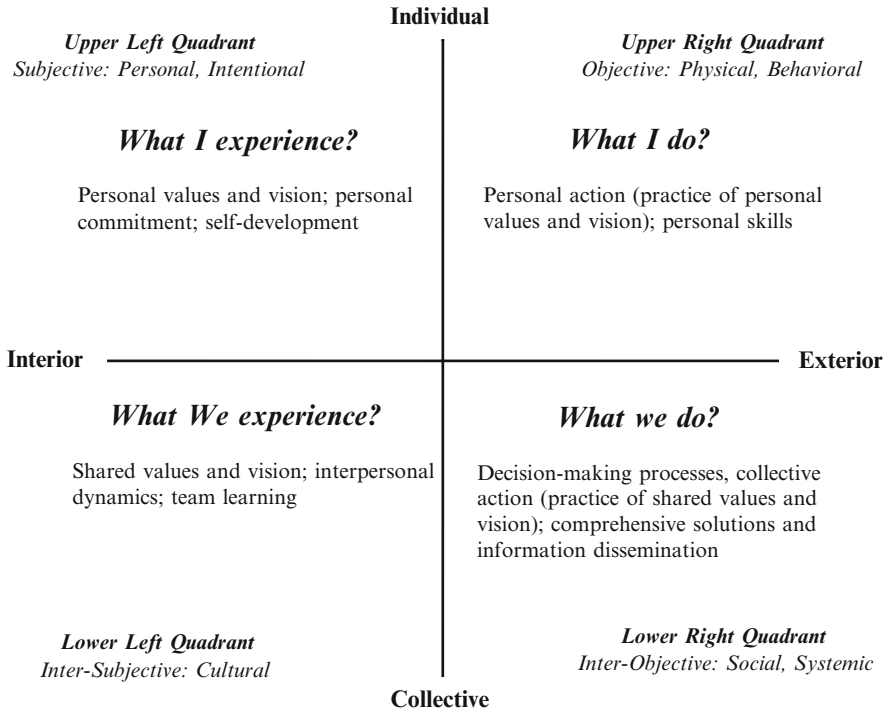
Individual

Upper Left Quadrant
Subjective: Personal, Intentional

What I experience?

Personal values and vision; personal commitment; self-development

Upper Right Quadrant
Objective: Physical, Behavioral

What I do?

Personal action (practice of personal values and vision); personal skills

Interior

Exterior

What We experience?

Shared values and vision; interpersonal dynamics; team learning

Lower Left Quadrant
Inter-Subjective: Cultural

What we do?

Decision-making processes, collective action (practice of shared values and vision); comprehensive solutions and information dissemination

Lower Right Quadrant
Inter-Objective: Social, Systemic

Collective